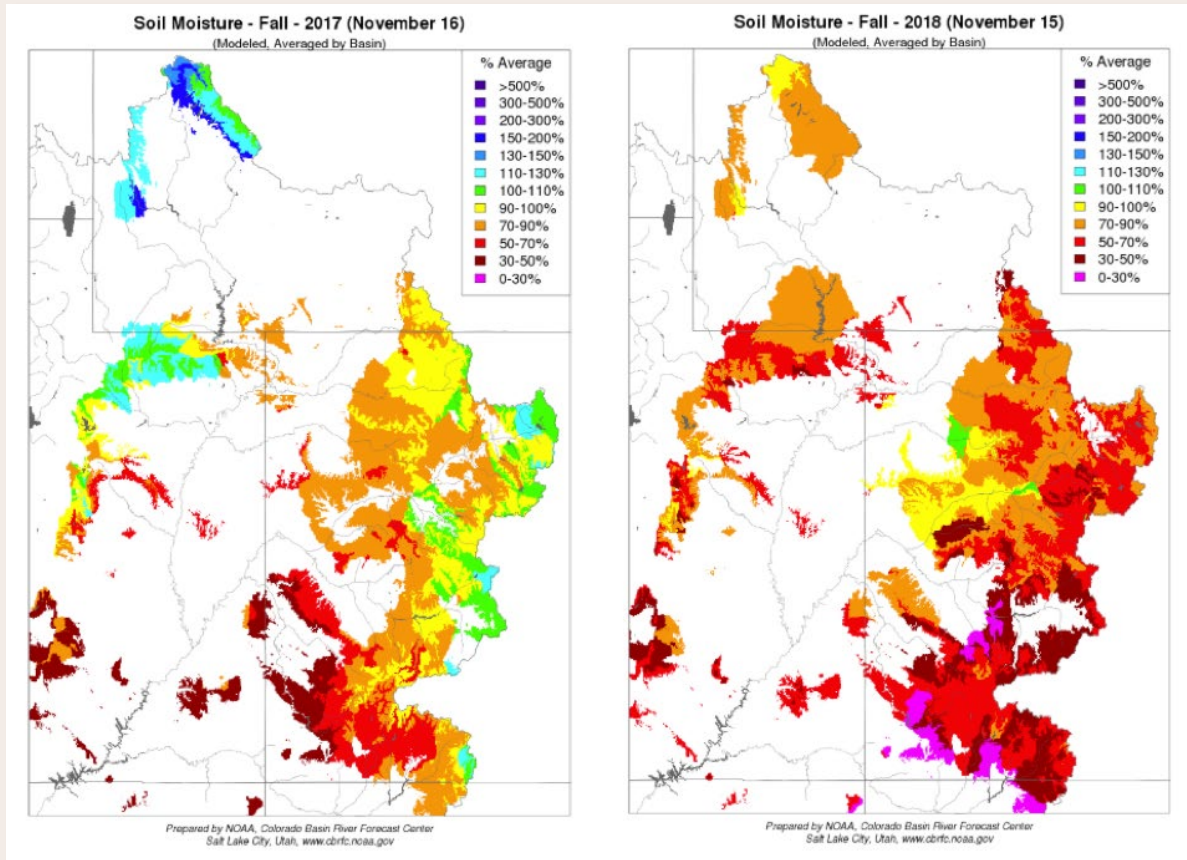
Soil Moisture - Fall - 2017 (November 16)
(Modeled, Averaged by Basin)

% Average
>500%
300-500%
200-300%
150-200%
130-150%
110-130%
100-110%
90-100%
70-90%
50-70%
30-50%
0-30%

Prepared by NOAA, Colorado Basin River Forecast Center
Salt Lake City, Utah, www.cbrfc.noaa.gov

Soil Moisture - Fall - 2018 (November 15)
(Modeled, Averaged by Basin)

% Average
>500%
300-500%
200-300%
150-200%
130-150%
110-130%
100-110%
90-100%
70-90%
50-70%
30-50%
0-30%

Prepared by NOAA, Colorado Basin River Forecast Center
Salt Lake City, Utah, www.cbrfc.noaa.gov